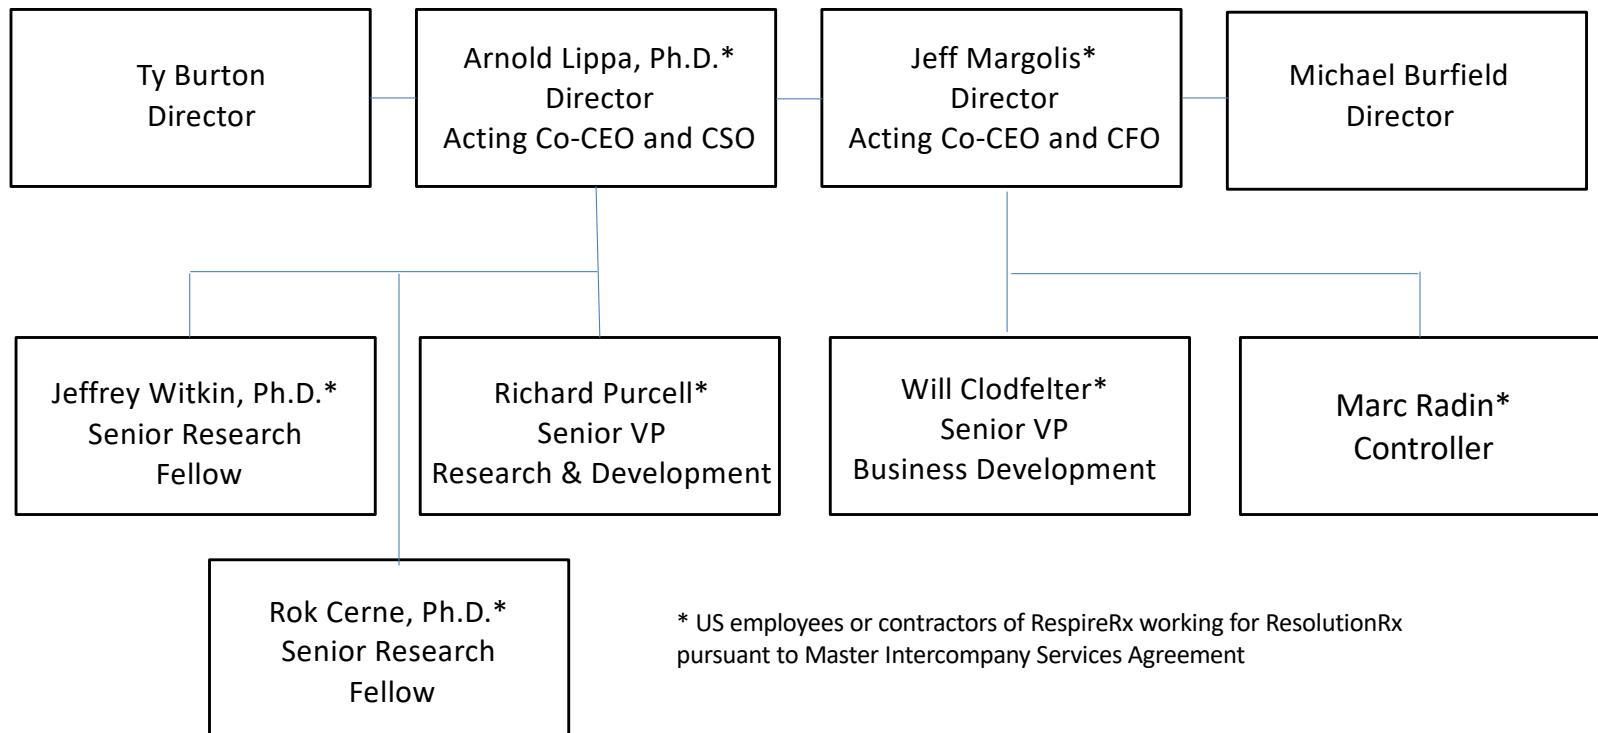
Ty Burton
Director

Arnold Lippa, Ph.D.*
Director
Acting Co-CEO and CSO

Jeff Margolis*
Director
Acting Co-CEO and CFO

Michael Burfield
Director

Jeffrey Witkin, Ph.D.*
Senior Research
Fellow

Richard Purcell*
Senior VP
Research & Development

Will Clodfelter*
Senior VP
Business Development

Marc Radin*
Controller

Rok Cerne, Ph.D.*
Senior Research
Fellow

* US employees or contractors of RespireRx working for ResolutionRx pursuant to Master Intercompany Services Agreement